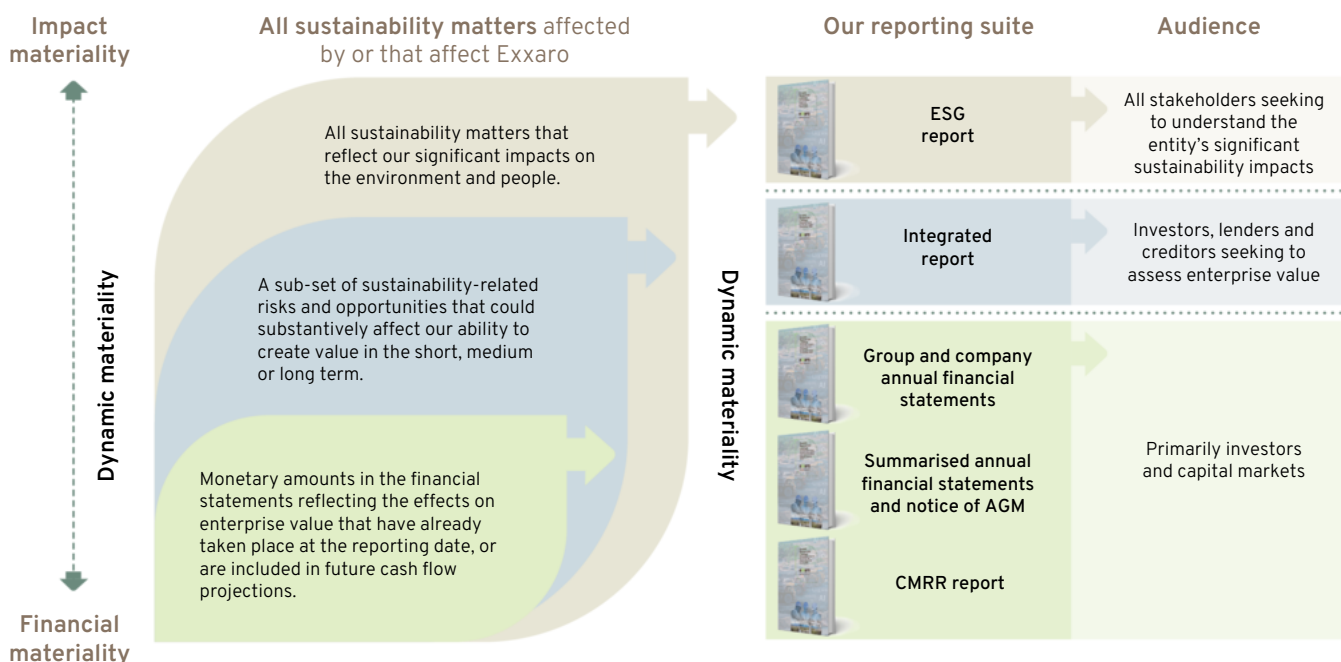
Impact materiality

All sustainability matters affected by or that affect Exxaro

Our reporting suite

Audience

All sustainability matters that reflect our significant impacts on the environment and people.

ESG report

All stakeholders seeking to understand the entity's significant sustainability impacts

Dynamic materiality

A sub-set of sustainability-related risks and opportunities that could substantively affect our ability to create value in the short, medium or long term.

Dynamic materiality

Integrated report

Investors, lenders and creditors seeking to assess enterprise value

Group and company annual financial statements

Monetary amounts in the financial statements reflecting the effects on enterprise value that have already taken place at the reporting date, or are included in future cash flow projections.

Summarised annual financial statements and notice of AGM

Primarily investors and capital markets

CMRR report

Financial materiality